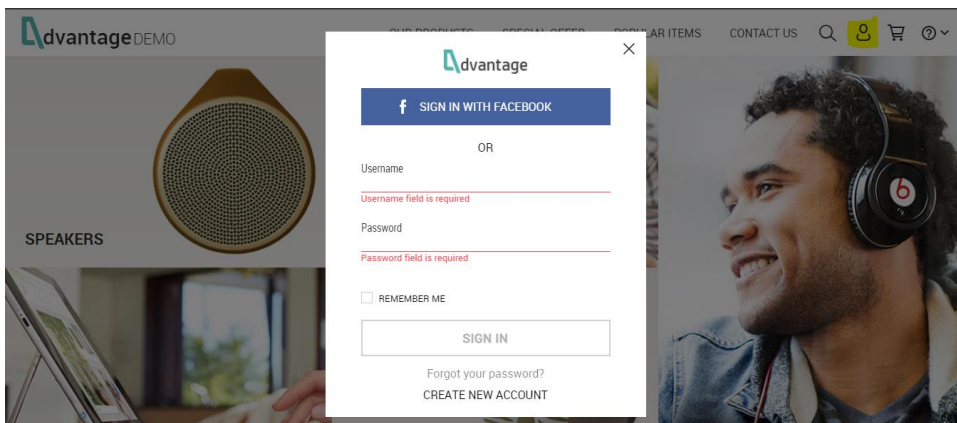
dvantage DEMO

OUR PRODUCTS SPECIAL OFFER POPULAR ITEMS CONTACT US

SPEAKERS

dvantage

SIGN IN WITH FACEBOOK

OR

Username

Username field is required

Password

Password field is required

REMEMBER ME

SIGN IN

Forgot your password?

CREATE NEW ACCOUNT